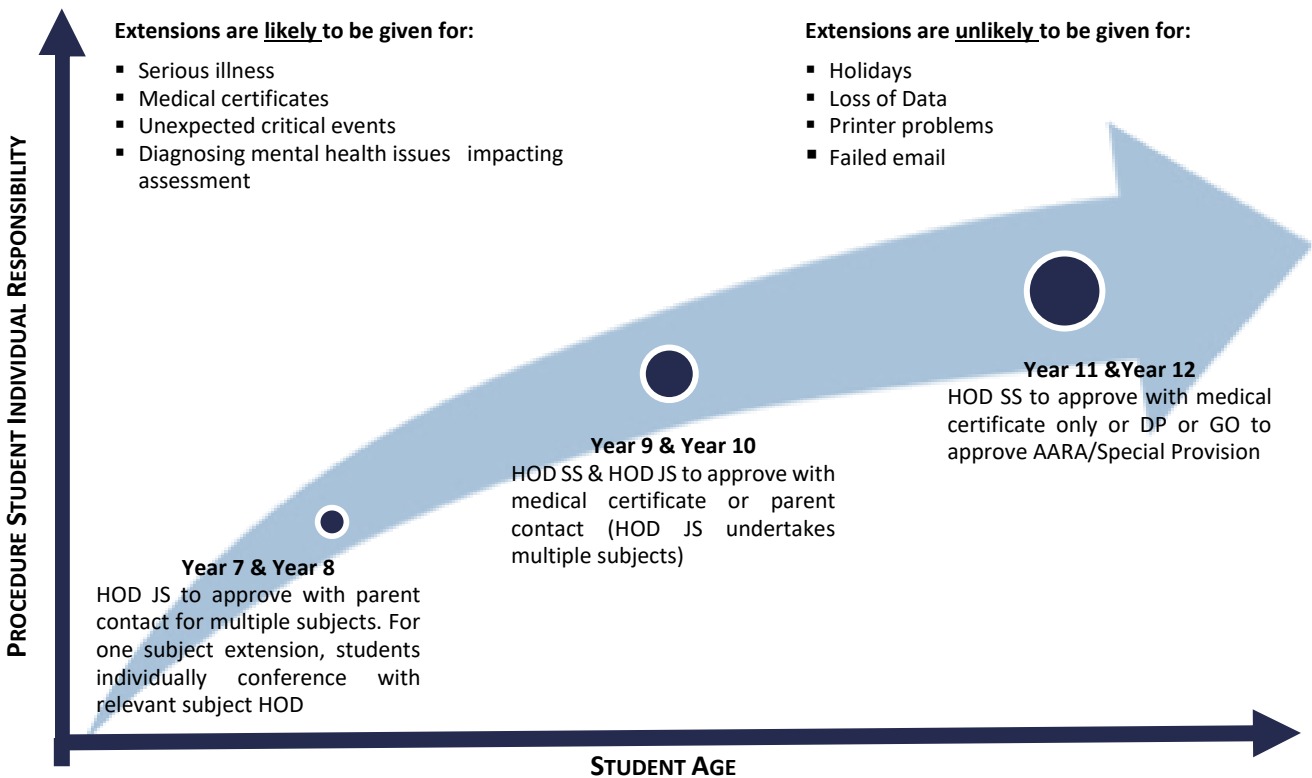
Extensions are likely to be given for:

- Serious illness
- Medical certificates
- Unexpected critical events
- Diagnosing mental health issues impacting assessment

Extensions are unlikely to be given for:

- Holidays
- Loss of Data
- Printer problems
- Failed email

PROCEDURE STUDENT INDIVIDUAL RESPONSIBILITY

Year 11 &Year 12
HOD SS to approve with medical certificate only or DP or GO to approve AARA/Special Provision

Year 9 & Year 10
HOD SS & HOD JS to approve with medical certificate or parent contact (HOD JS undertakes multiple subjects)

Year 7 & Year 8
HOD JS to approve with parent contact for multiple subjects. For one subject extension, students individually conference with relevant subject HOD

STUDENT AGE